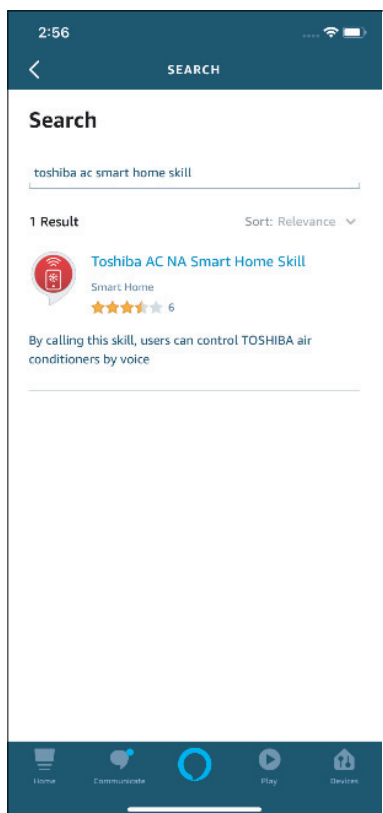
2:56

SEARCH

Search

toshiba ac smart home skill

1 Result

Sort: Relevance

Toshiba AC NA Smart Home Skill

Smart Home

6

By calling this skill, users can control TOSHIBA air conditioners by voice

Home

Communicate

Play

Devices